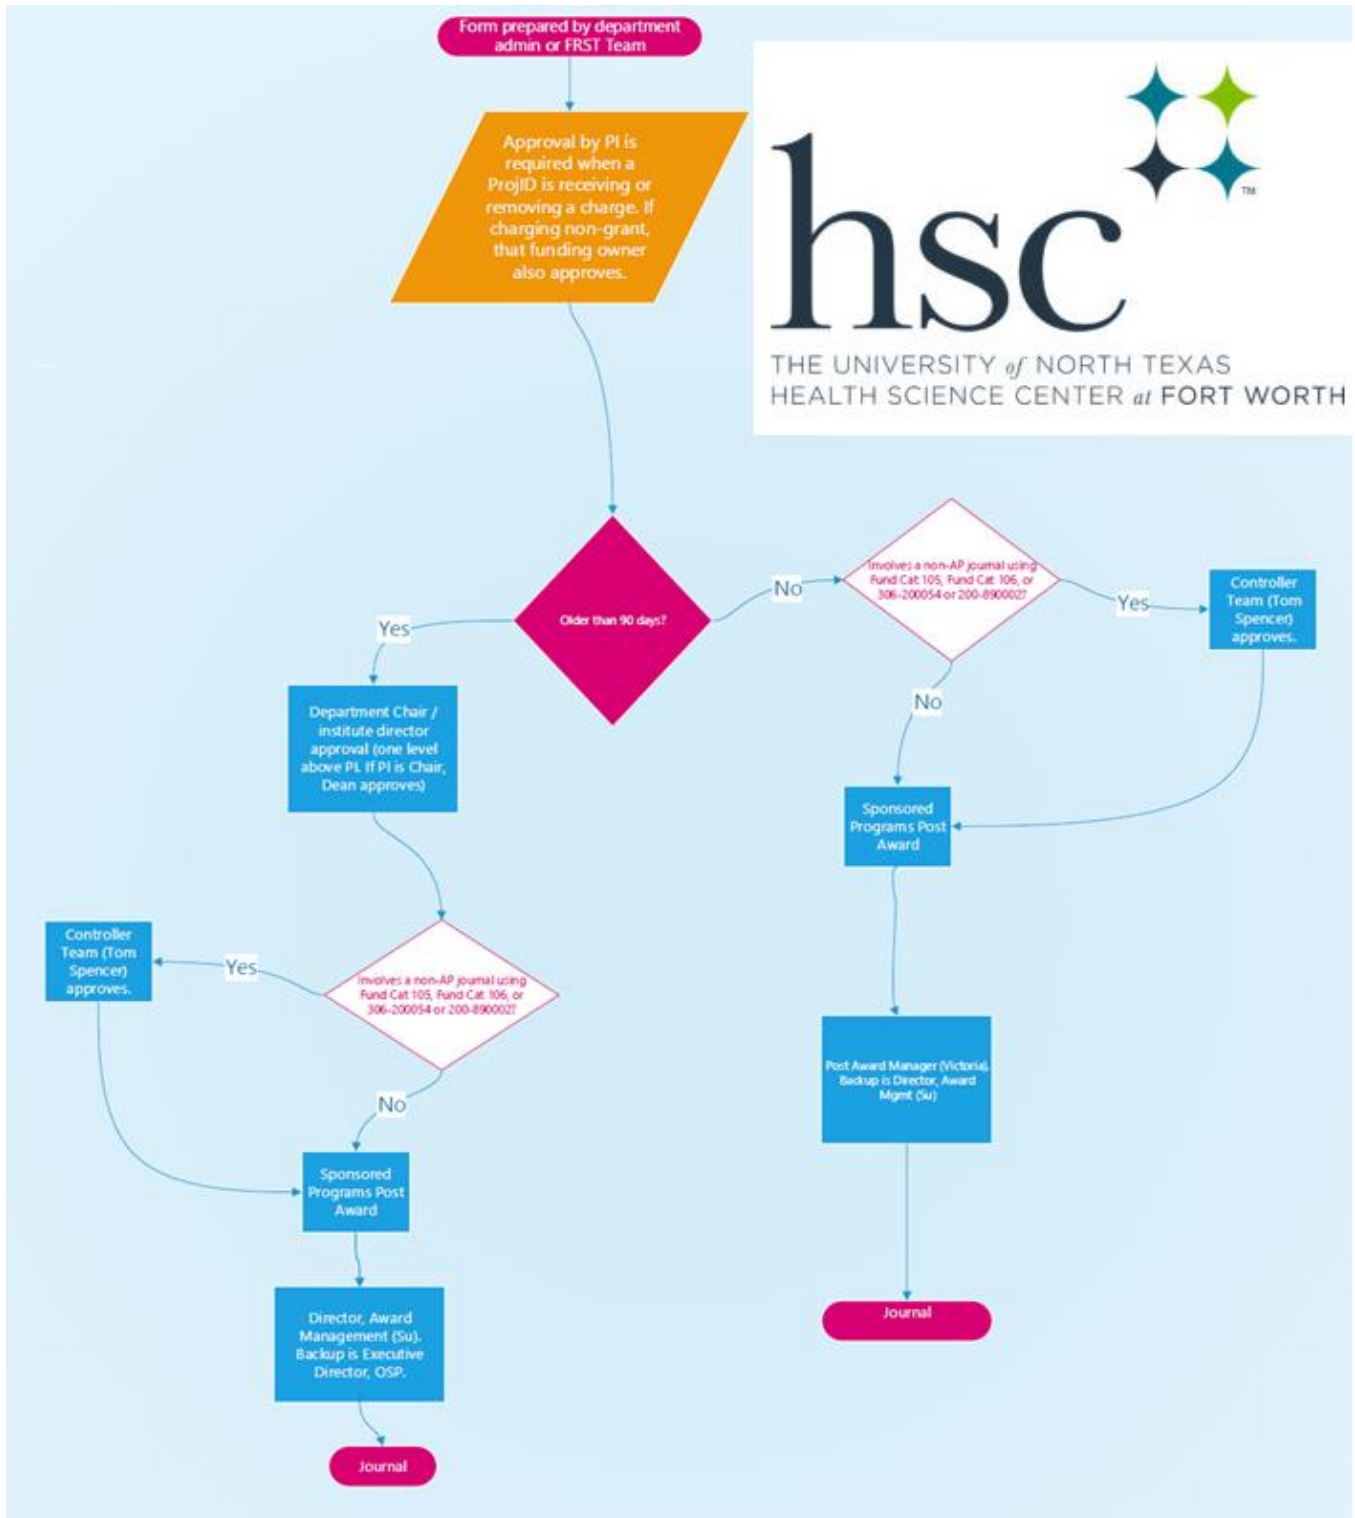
Form prepared by department admin or FRST Team

Approval by PI is required when a ProjID is receiving or removing a charge. If charging non-grant, that funding owner also approves.

hsc™

THE UNIVERSITY of NORTH TEXAS HEALTH SCIENCE CENTER at FORT WORTH

Older than 90 days?

Yes

No

Department Chair / institute director approval (one level above PI. If PI is Chair, Dean approves)

Involves a non-AP journal using Fund Cat 105, Fund Cat 106, or 306-200054 or 200-890002?

Yes

Controller Team (Tom Spencer) approves.

No

Sponsored Programs Post Award

Involves a non-AP journal using Fund Cat 105, Fund Cat 106, or 306-200054 or 200-890002?

Yes

Controller Team (Tom Spencer) approves.

No

Sponsored Programs Post Award

Director, Award Management (Su). Backup is Executive Director, OSP.

Journal

Post Award Manager (Victoria). Backup is Director, Award Mgmt (Su)

Journal